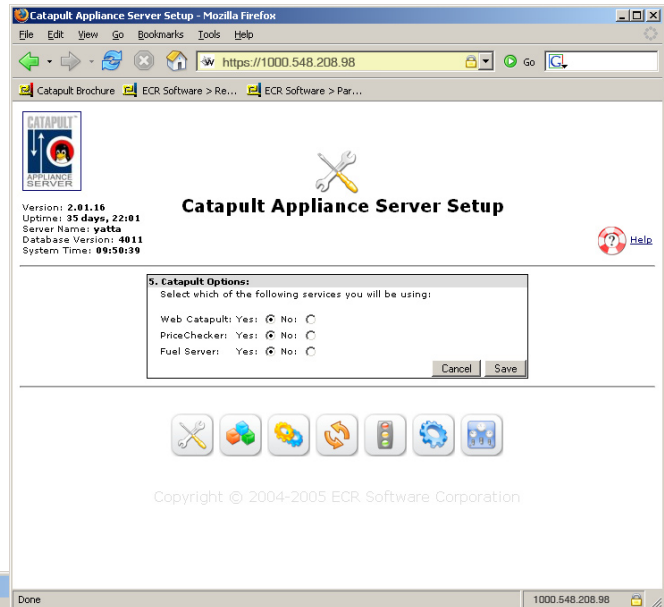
Catapult Appliance Server Setup - Mozilla Firefox

File Edit View Go Bookmarks Tools Help

https://1000.548.208.98

Go

Catapult Brochure ECR Software > Re... ECR Software > Par...

CATAPULT APPLIANCE SERVER

Version: 2.01.16
Uptime: 35 days, 22:01
Server Name: yatta
Database Version: 4011
System Time: 09:50:39

Catapult Appliance Server Setup

Help

5. Catapult Options:
Select which of the following services you will be using:

Web Catapult: Yes: No:
PriceChecker: Yes: No:
Fuel Server: Yes: No:

Cancel Save

Copyright © 2004-2005 ECR Software Corporation

Done 1000.548.208.98